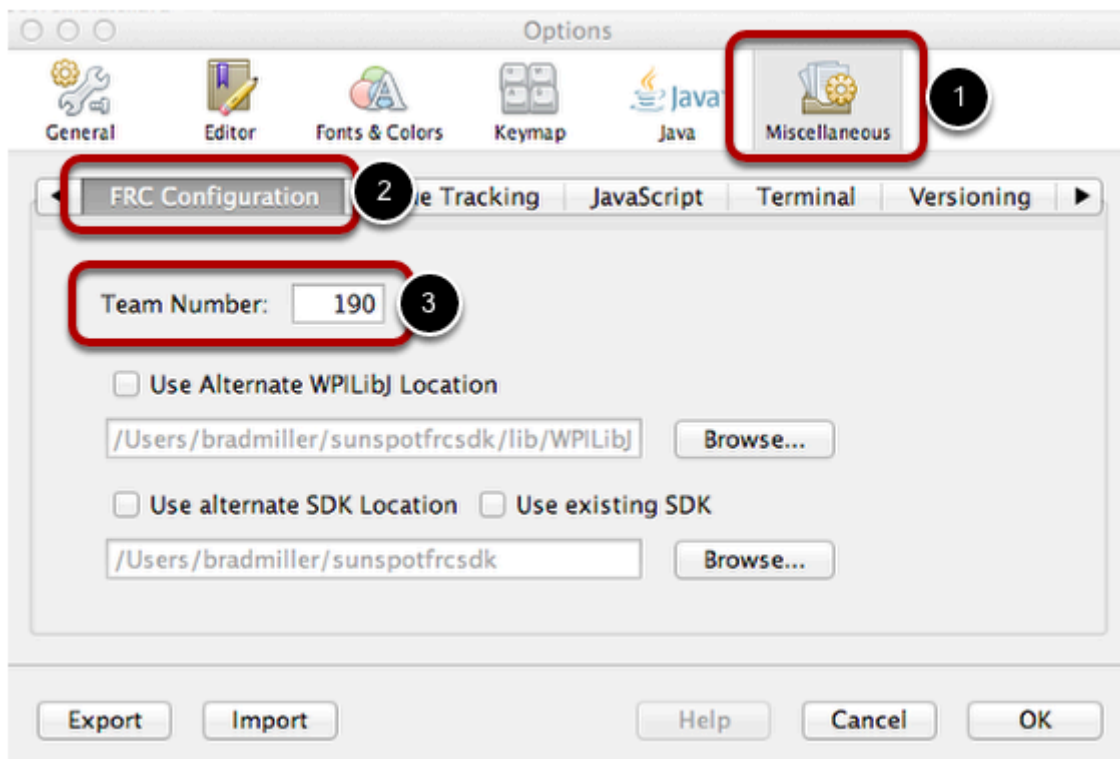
Options

General
Editor
Fonts & Colors
Keymap
Java
Miscellaneous
1

FRC Configuration
2
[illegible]e Tracking
JavaScript
Terminal
Versioning

Team Number: 190
3

Use Alternate WPILibJ Location
/Users/bradmiller/sunspotfrcsdk/lib/WPILibJ
Browse...

Use alternate SDK Location
Use existing SDK
/Users/bradmiller/sunspotfrcsdk
Browse...

Export
Import
Help
Cancel
OK